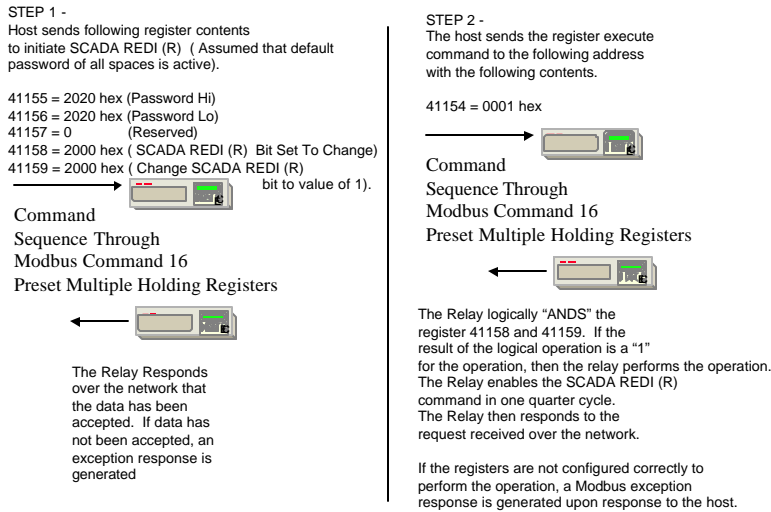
STEP 1 -
Host sends following register contents to initiate SCADA REDI (R) ( Assumed that default password of all spaces is active).

41155 = 2020 hex (Password Hi)
41156 = 2020 hex (Password Lo)
41157 = 0 (Reserved)
41158 = 2000 hex ( SCADA REDI (R) Bit Set To Change)
41159 = 2000 hex ( Change SCADA REDI (R) bit to value of 1).

Command
Sequence Through
Modbus Command 16
Preset Multiple Holding Registers

The Relay Responds over the network that the data has been accepted. If data has not been accepted, an exception response is generated

STEP 2 -
The host sends the register execute command to the following address with the following contents.

41154 = 0001 hex

Command
Sequence Through
Modbus Command 16
Preset Multiple Holding Registers

The Relay logically "ANDS" the register 41158 and 41159. If the result of the logical operation is a "1" for the operation, then the relay performs the operation. The Relay enables the SCADA REDI (R) command in one quarter cycle. The Relay then responds to the request received over the network.

If the registers are not configured correctly to perform the operation, a Modbus exception response is generated upon response to the host.